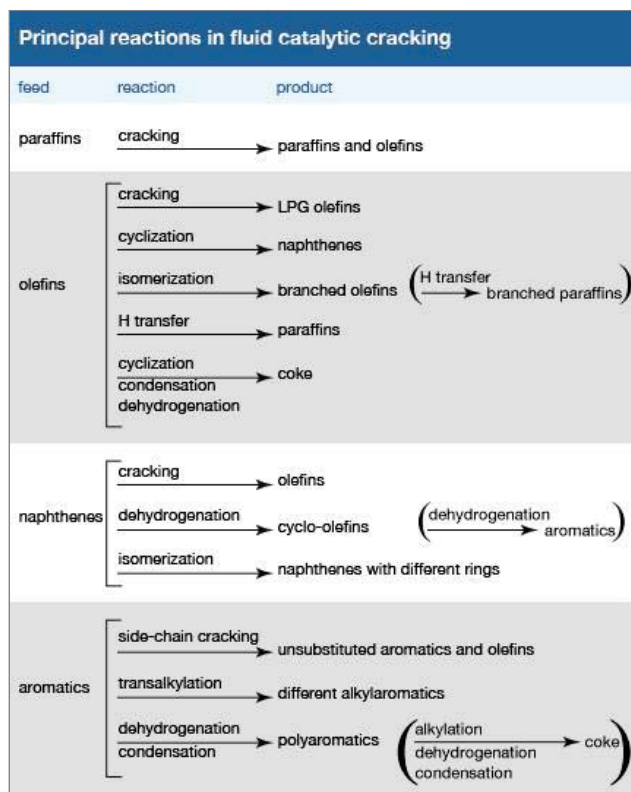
Principal reactions in fluid catalytic cracking

| feed | reaction | product |
|---|---|---|
| paraffins | cracking | paraffins and olefins |
| olefins | cracking | LPG olefins |
| | cyclization | naphthenes |
| | isomerization | branched olefins (H transfer → branched paraffins) |
| | H transfer | paraffins |
| | cyclization condensation dehydrogenation | coke |
| naphthenes | cracking | olefins |
| | dehydrogenation | cyclo-olefins (dehydrogenation → aromatics) |
| | isomerization | naphthenes with different rings |
| aromatics | side-chain cracking | unsubstituted aromatics and olefins |
| | transalkylation | different alkylaromatics |
| | dehydrogenation condensation | polyaromatics (alkylation dehydrogenation condensation → coke) |